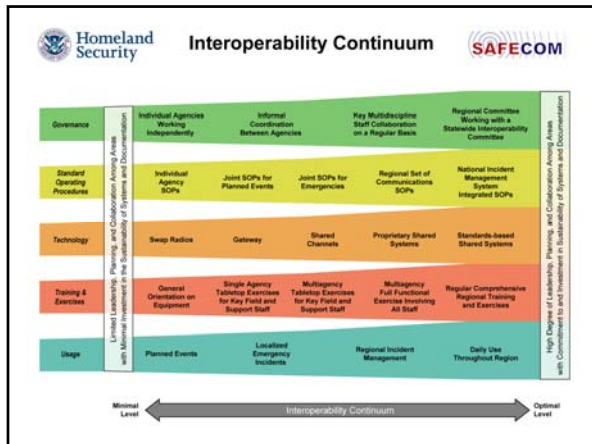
Homeland Security

Interoperability Continuum

SAFECOM

Governance

Standard Operating Procedures

Technology

Training & Exercises

Usage

Limited Leadership, Planning, and Collaboration Among Areas with Minimal Investment in the Sustainability of Systems and Documentation

Individual Agencies Working Independently

Informal Coordination Between Agencies

Key Multidiscipline Staff Collaboration on a Regular Basis

Regional Committee Working with a Statewide Interoperability Committee

Individual Agency SOPs

Joint SOPs for Planned Events

Joint SOPs for Emergencies

Regional Set of Communications SOPs

National Incident Management System Integrated SOPs

Swap Radios

Gateway

Shared Channels

Proprietary Shared Systems

Standards-based Shared Systems

General Orientation on Equipment

Single Agency Tabletop Exercises for Key Field and Support Staff

Multiagency Tabletop Exercises for Key Field and Support Staff

Multiagency Full Functional Exercise Involving All Staff

Regular Comprehensive Regional Training and Exercises

Planned Events

Localized Emergency Incidents

Regional Incident Management

Daily Use Throughout Region

High Degree of Leadership, Planning, and Collaboration Among Areas with Commitment to and Investment in Sustainability of Systems and Documentation

Minimal Level

Interoperability Continuum

Optimal Level